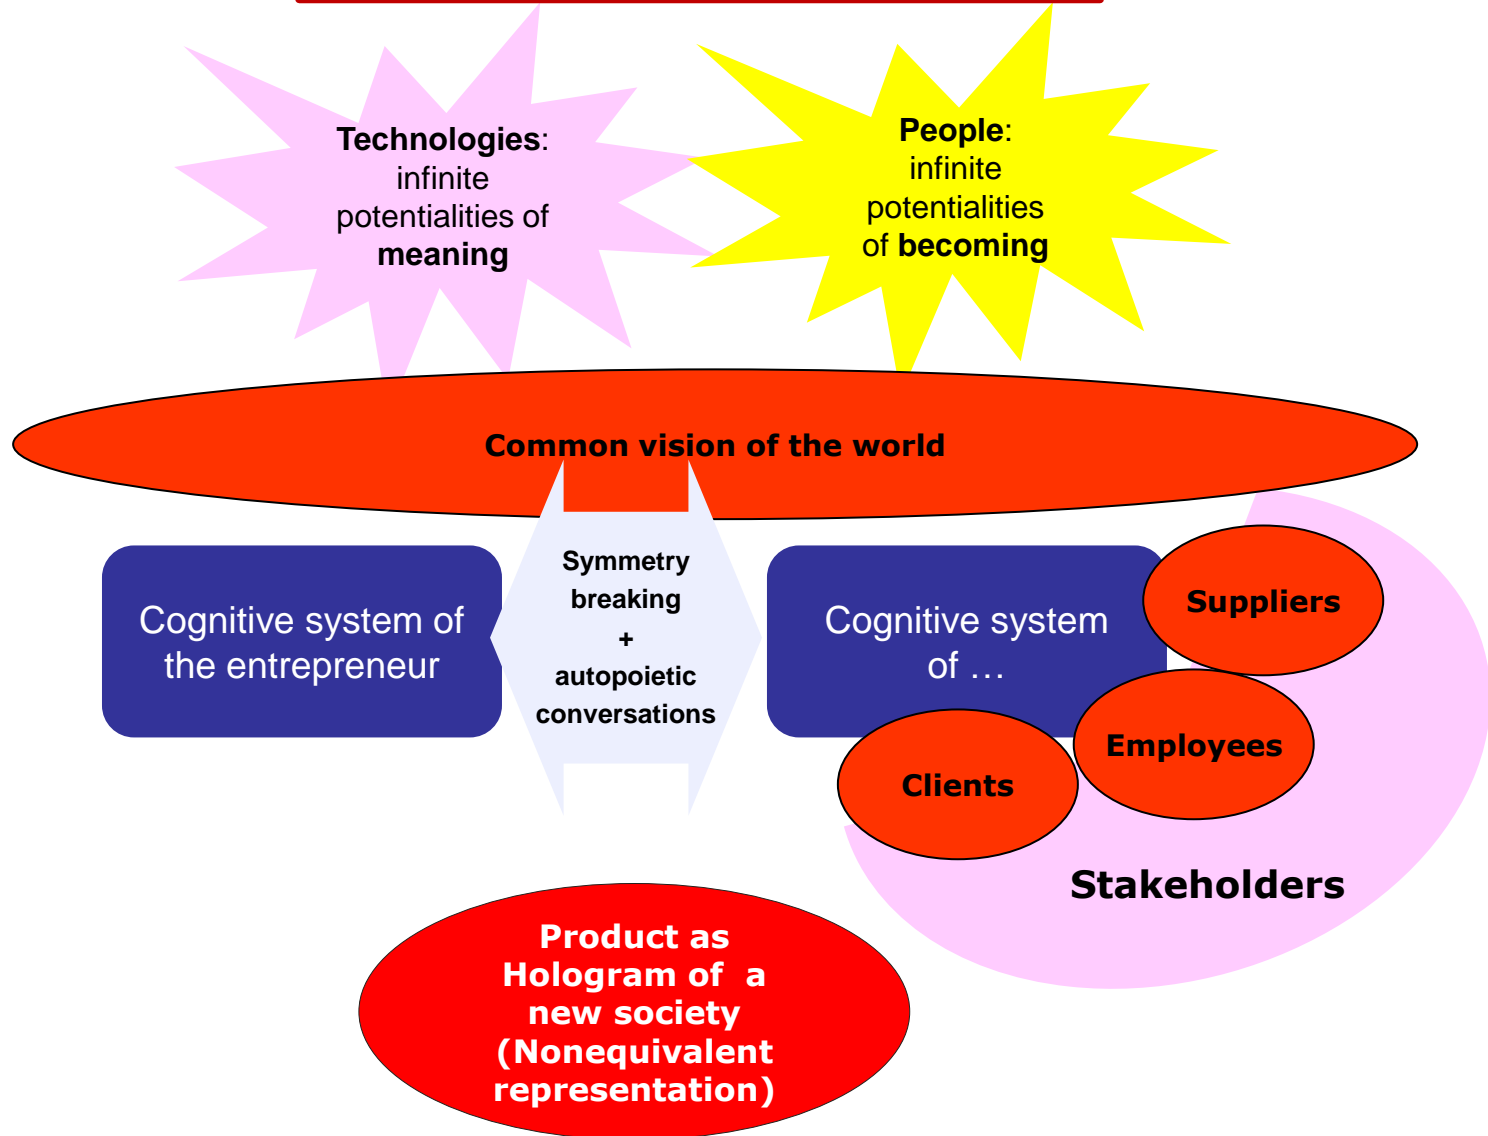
Technologies: infinite potentialities of meaning

People: infinite potentialities of becoming

Common vision of the world

Cognitive system of the entrepreneur

Symmetry breaking + autopoietic conversations

Cognitive system of …

Suppliers

Employees

Clients

Stakeholders

Product as Hologram of a new society (Nonequivalent representation)